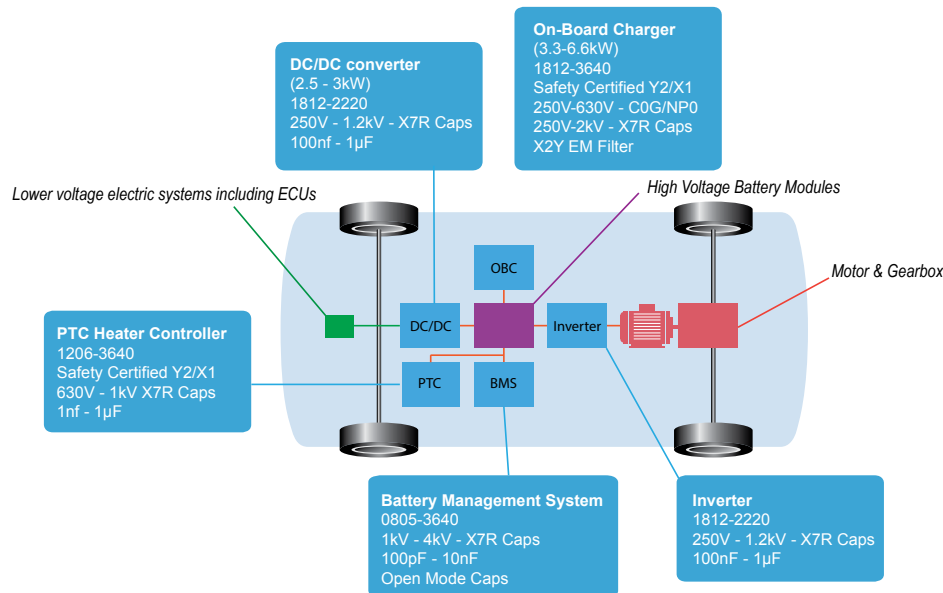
On-Board Charger
(3.3-6.6kW)
1812-3640
Safety Certified Y2/X1
250V-630V - C0G/NP0
250V-2kV - X7R Caps
X2Y EM Filter

DC/DC converter
(2.5 - 3kW)
1812-2220
250V - 1.2kV - X7R Caps
100nf - 1µF

Lower voltage electric systems including ECUs

High Voltage Battery Modules

Motor & Gearbox

OBC

DC/DC

Inverter

PTC

BMS

PTC Heater Controller
1206-3640
Safety Certified Y2/X1
630V - 1kV X7R Caps
1nf - 1µF

Battery Management System
0805-3640
1kV - 4kV - X7R Caps
100pF - 10nF
Open Mode Caps

Inverter
1812-2220
250V - 1.2kV - X7R Caps
100nF - 1µF